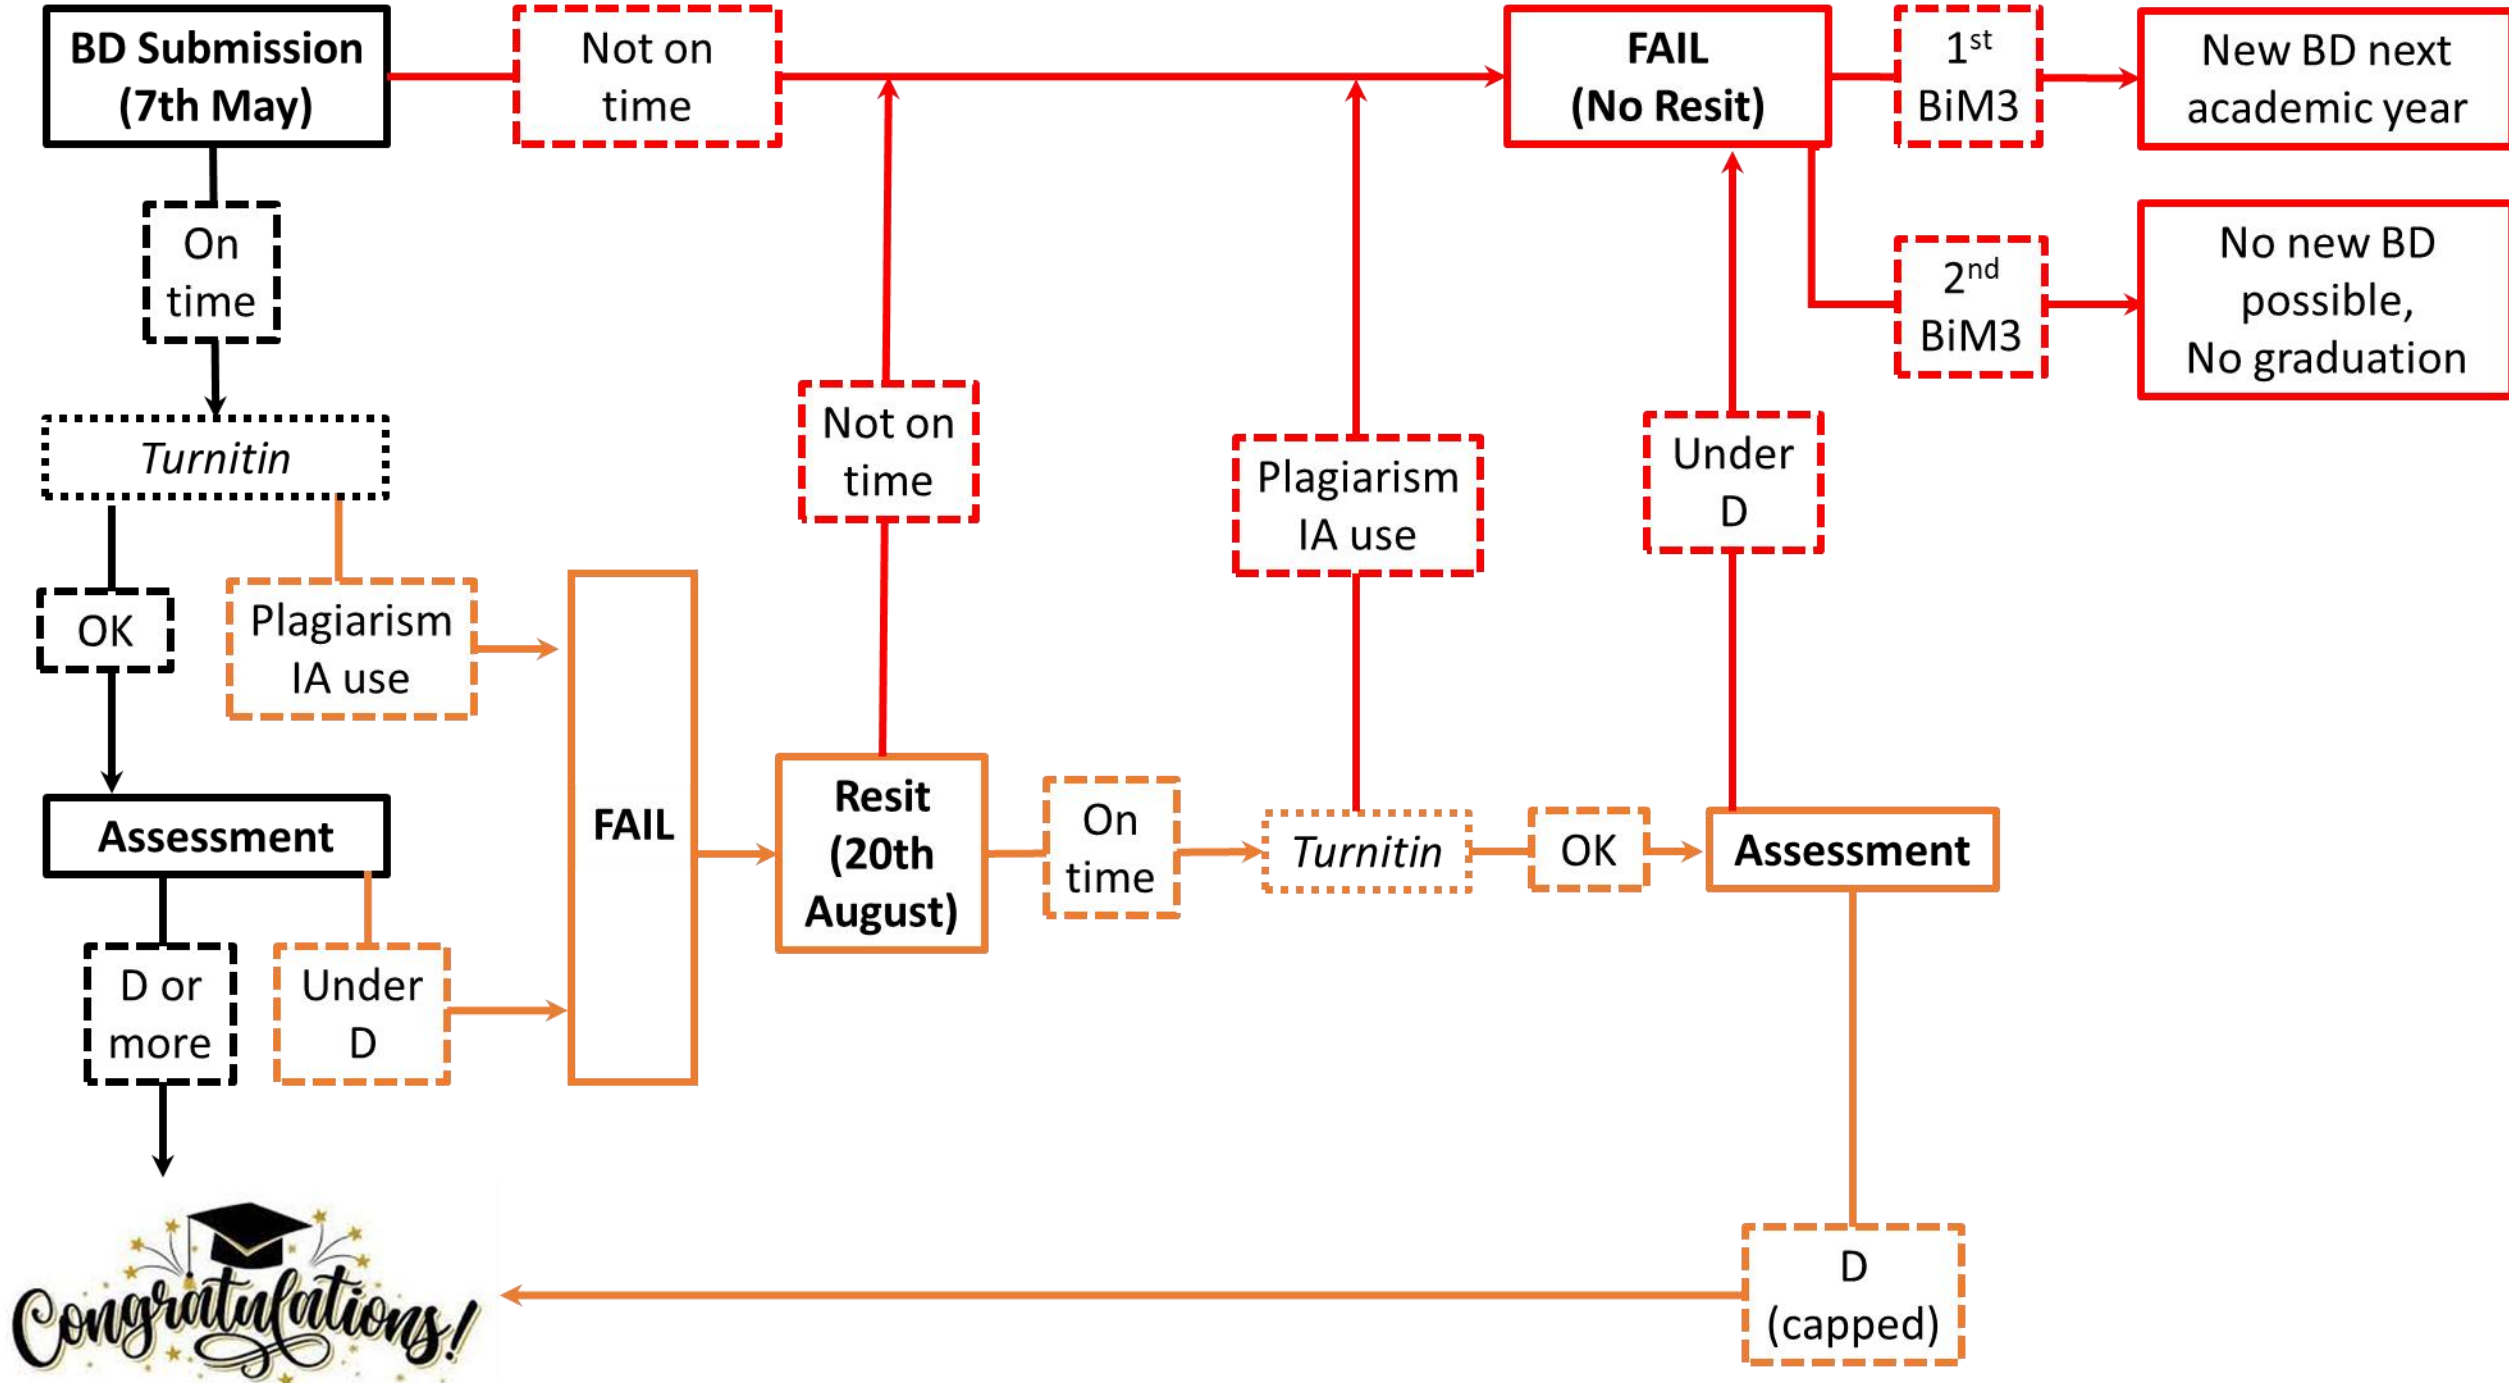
BD Submission (7th May)

Not on time

FAIL (No Resit)

$1^{st}$ BiM3

New BD next academic year

$2^{nd}$ BiM3

No new BD possible, No graduation

On time

Turnitin

OK

Plagiarism IA use

Assessment

D or more

Under D

FAIL

Not on time

Resit (20th August)

On time

Plagiarism IA use

Turnitin

OK

Under D

Assessment

D (capped)

Congratulations!